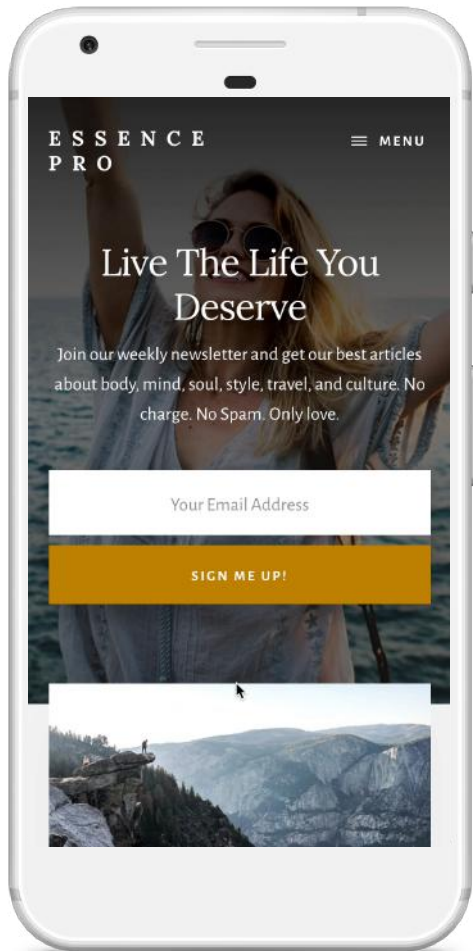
ESSENCE PRO

MENU

Live The Life You Deserve

Join our weekly newsletter and get our best articles about body, mind, soul, style, travel, and culture. No charge. No Spam. Only love.

Your Email Address

SIGN ME UP!